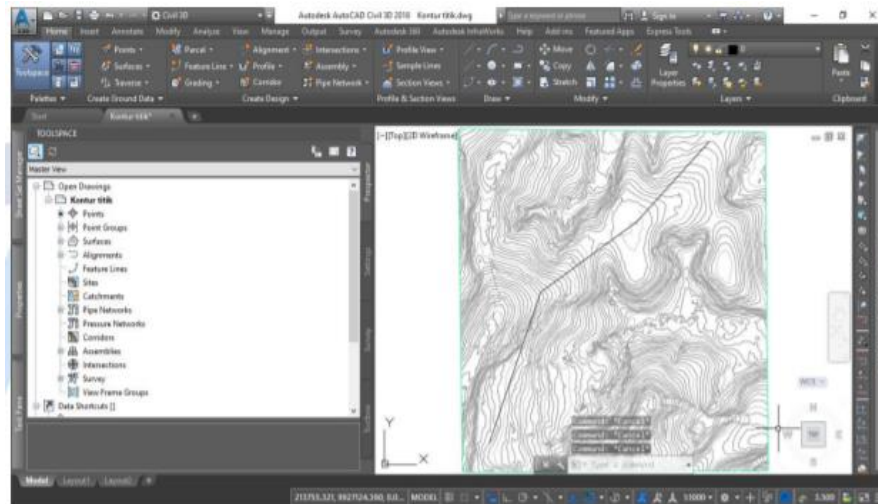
Civil 3D
Autodesk AutoCAD Civil 3D 2018 Kontur titik.dwg
Sign In
Home Insert Annotate Modify Analyze View Manage Output Survey Autodesk 360 Autodesk InfraWorks Help Add-ins Featured Apps Express Tools
Toolspace
Points
Surfaces
Traverse
Parcel
Feature Line
Grading
Alignment
Profile
Corridor
Intersections
Assembly
Pipe Network
Profile View
Sample Lines
Section Views
Move
Copy
Stretch
Layer Properties
Paste
Palettes
Create Ground Data
Create Design
Profile & Section Views
Draw
Modify
Layers
Clipboard
Start
Kontur titik*
TOOLSPACE
Master View
Open Drawings
Kontur titik
Points
Point Groups
Surfaces
Alignments
Feature Lines
Sites
Catchments
Pipe Networks
Pressure Networks
Corridors
Assemblies
Intersections
Survey
View Frame Groups
Data Shortcuts []
Prospector
Settings
Survey
Toolbox
Shortcut Manager
Properties
Tool Palettes
[-][Top][2D Wireframe]
Y
X
Command:
Command:
Command:
Type a command
WCS
Model Layout1 Layout2
213753.321, 9927124.360, 0.0 MODEL
1:1000
3.500